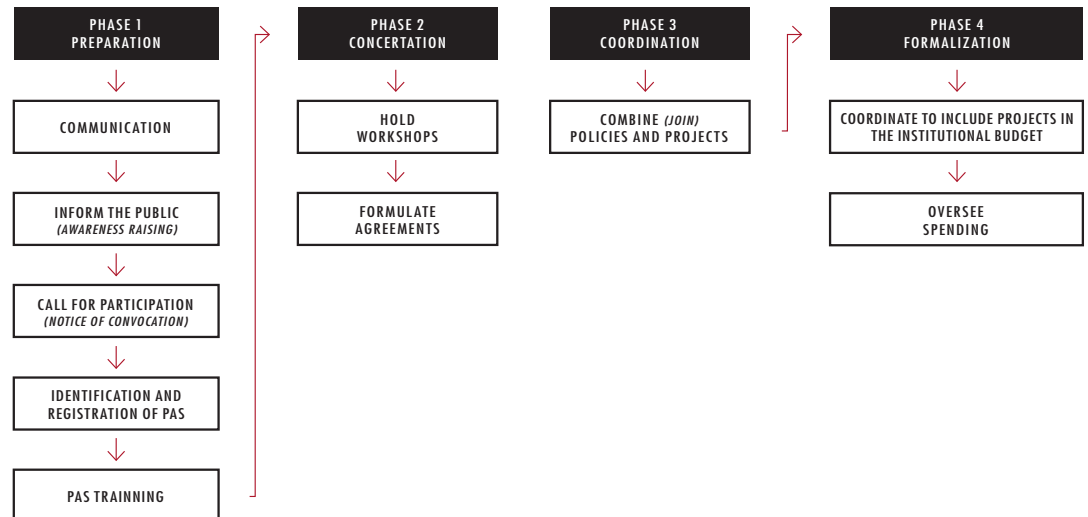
PHASE 1
PREPARATION

COMMUNICATION

INFORM THE PUBLIC
*(AWARENESS RAISING)*

CALL FOR PARTICIPATION
*(NOTICE OF CONVOCATION)*

IDENTIFICATION AND
REGISTRATION OF PAS

PAS TRAINNING

PHASE 2
CONCERTATION

HOLD
WORKSHOPS

FORMULATE
AGREEMENTS

PHASE 3
COORDINATION

COMBINE *(JOIN)*
POLICIES AND PROJECTS

PHASE 4
FORMALIZATION

COORDINATE TO INCLUDE PROJECTS IN
THE INSTITUTIONAL BUDGET

OVERSEE
SPENDING